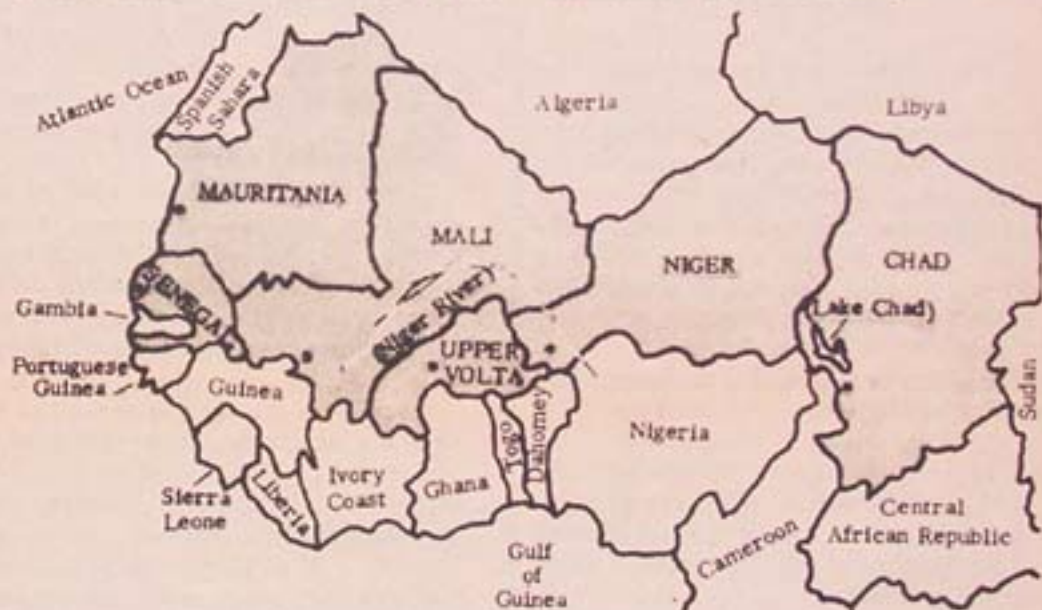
Atlantic Ocean
Spanish Sahara
Algeria
Libya
MAURITANIA
MALI
NIGER
CHAD
SENEGAL
Gambia
Niger River
Lake Chad
Portuguese Guinea
UPPER VOLTA
Sudan
Guinea
Togo
Dahomey
Nigeria
Sierra Leone
Liberia
Ivory Coast
Ghana
Central African Republic
Cameroon
Gulf of Guinea